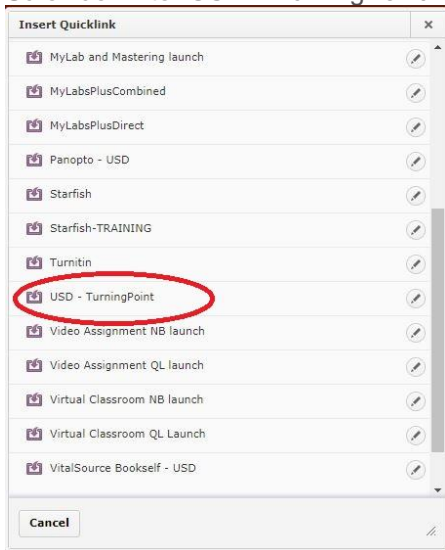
Insert Quicklink

×

MyLab and Mastering launch

MyLabsPlusCombined

MyLabsPlusDirect

Panopto - USD

Starfish

Starfish-TRAINING

Turnitin

USD - TurningPoint

Video Assignment NB launch

Video Assignment QL launch

Virtual Classroom NB launch

Virtual Classroom QL Launch

VitalSource Bookself - USD

Cancel